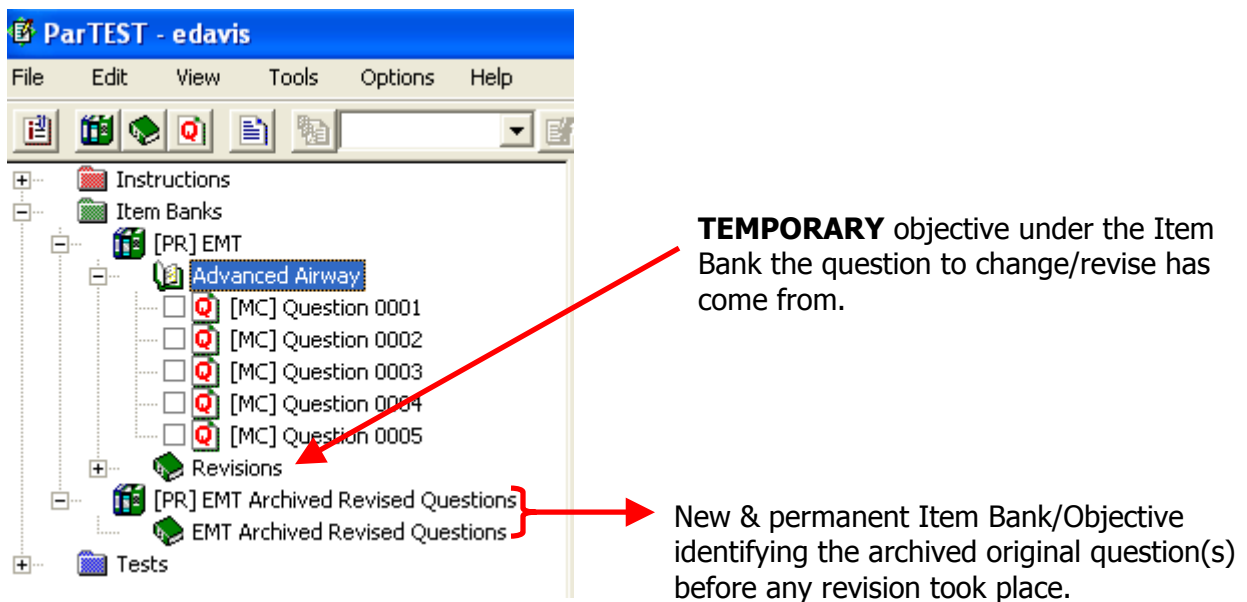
ParTEST - edavis

File Edit View Tools Options Help

Instructions
Item Banks
[PR] EMT
Advanced Airway
[MC] Question 0001
[MC] Question 0002
[MC] Question 0003
[MC] Question 0004
[MC] Question 0005
Revisions
[PR] EMT Archived Revised Questions
EMT Archived Revised Questions
Tests

**TEMPORARY** objective under the Item Bank the question to change/revise has come from.

New & permanent Item Bank/Objective identifying the archived original question(s) before any revision took place.